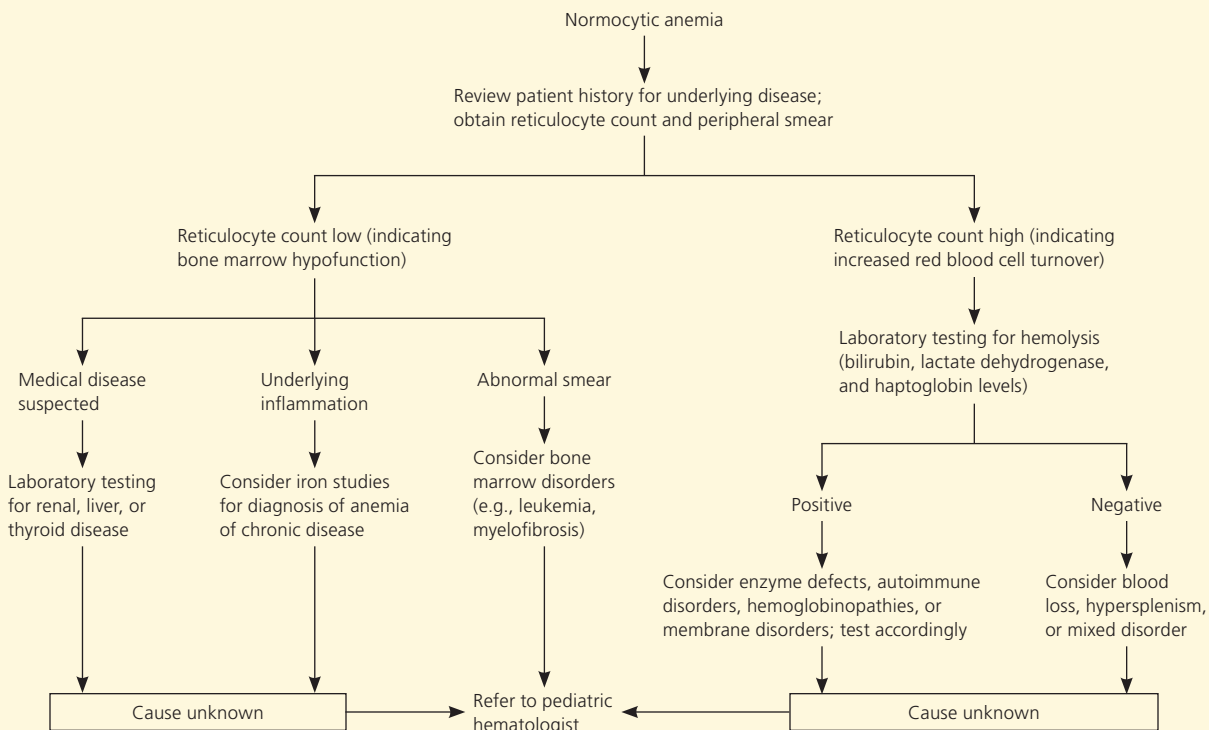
Normocytic anemia

Review patient history for underlying disease; obtain reticulocyte count and peripheral smear

Reticulocyte count low (indicating bone marrow hypofunction)

Medical disease suspected

Laboratory testing for renal, liver, or thyroid disease

Underlying inflammation

Consider iron studies for diagnosis of anemia of chronic disease

Abnormal smear

Consider bone marrow disorders (e.g., leukemia, myelofibrosis)

Reticulocyte count high (indicating increased red blood cell turnover)

Laboratory testing for hemolysis (bilirubin, lactate dehydrogenase, and haptoglobin levels)

Positive

Consider enzyme defects, autoimmune disorders, hemoglobinopathies, or membrane disorders; test accordingly

Negative

Consider blood loss, hypersplenism, or mixed disorder

Cause unknown

Refer to pediatric hematologist

Cause unknown